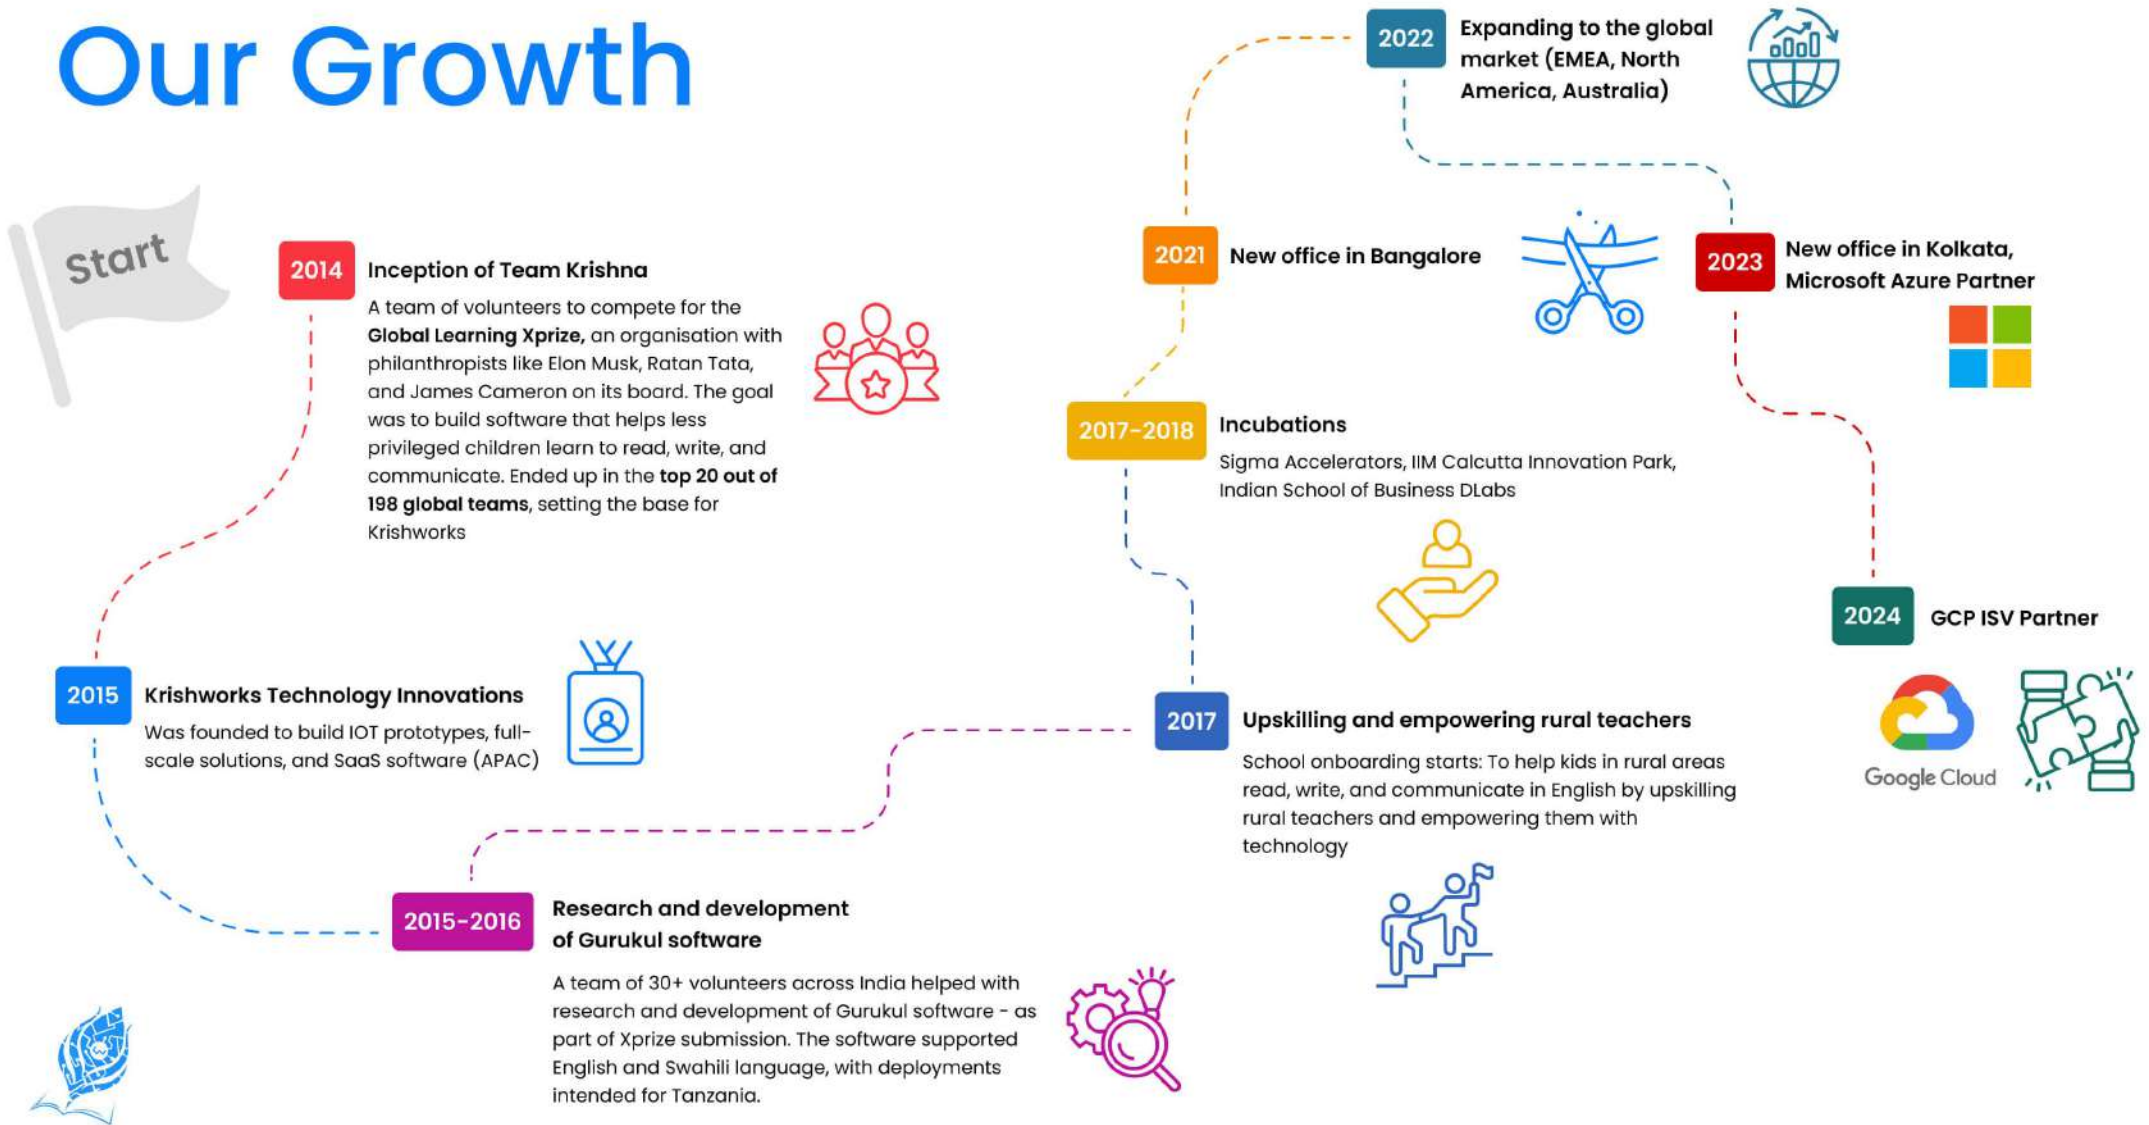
Our Growth

Start

2014 Inception of Team Krishna

A team of volunteers to compete for the **Global Learning Xprize,** an organisation with philanthropists like Elon Musk, Ratan Tata, and James Cameron on its board. The goal was to build software that helps less privileged children learn to read, write, and communicate. Ended up in the **top 20 out of 198 global teams**, setting the base for Krishworks

2015 Krishworks Technology Innovations

Was founded to build IOT prototypes, full-scale solutions, and SaaS software (APAC)

2015-2016 Research and development of Gurukul software

A team of 30+ volunteers across India helped with research and development of Gurukul software - as part of Xprize submission. The software supported English and Swahili language, with deployments intended for Tanzania.

2017 Upskilling and empowering rural teachers

School onboarding starts: To help kids in rural areas read, write, and communicate in English by upskilling rural teachers and empowering them with technology

2017-2018 Incubations

Sigma Accelerators, IIM Calcutta Innovation Park, Indian School of Business DLabs

2021 New office in Bangalore

2022 Expanding to the global market (EMEA, North America, Australia)

2023 New office in Kolkata, Microsoft Azure Partner

2024 GCP ISV Partner

Google Cloud